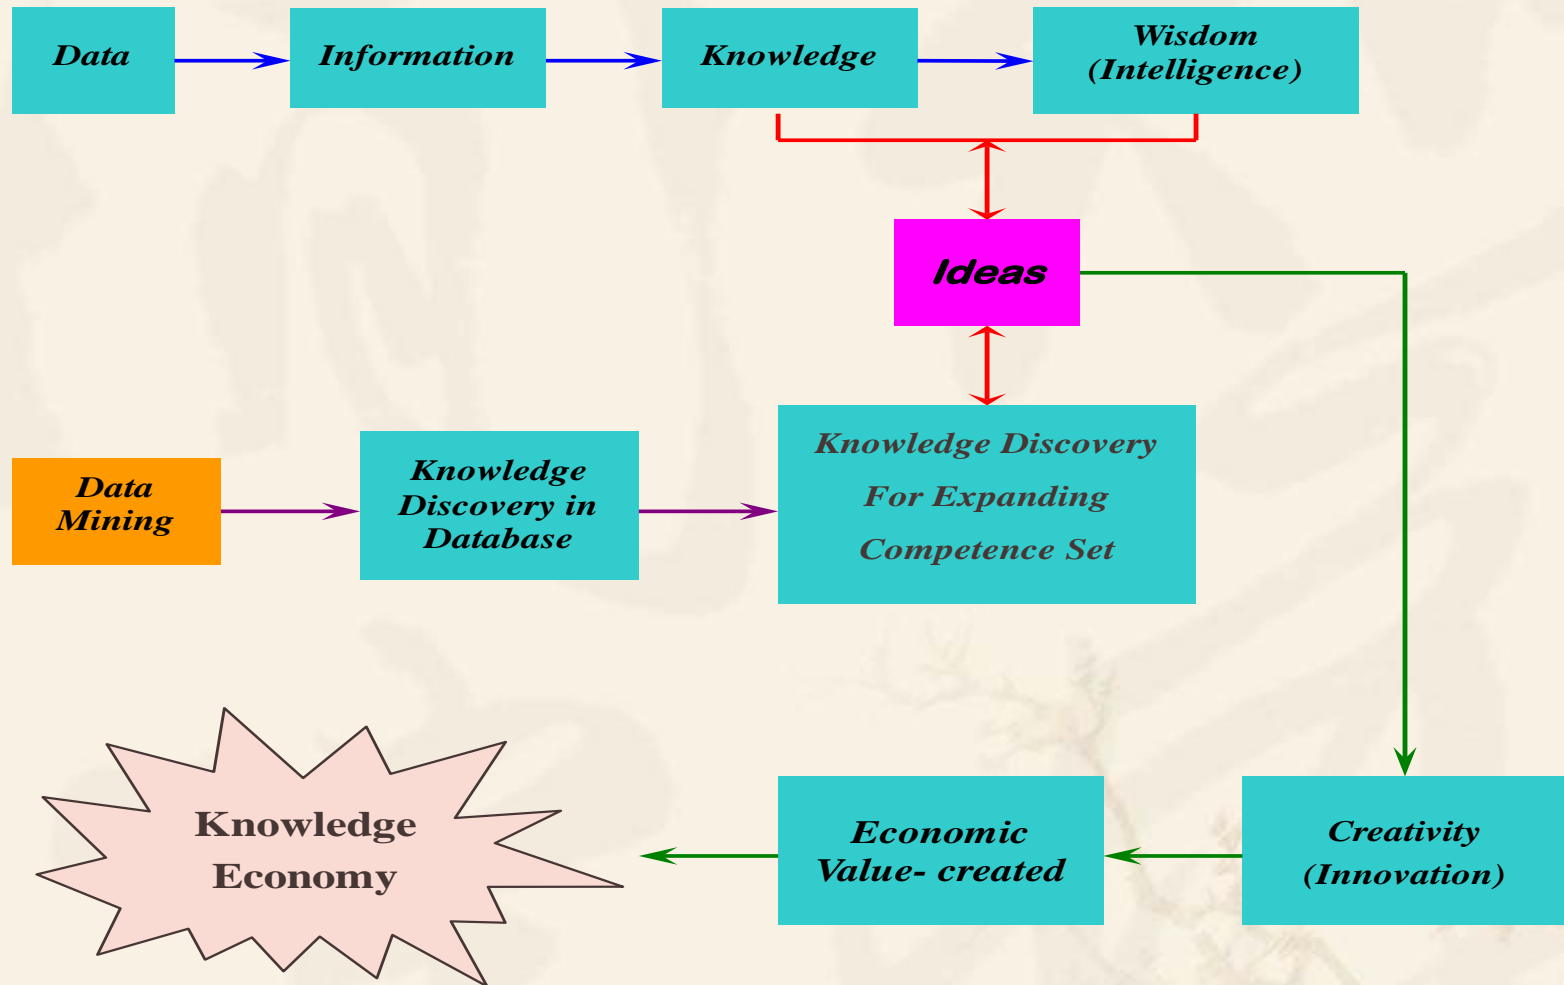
Data

Information

Knowledge

Wisdom (Intelligence)

Ideas

Data Mining

Knowledge Discovery in Database

Knowledge Discovery For Expanding Competence Set

Knowledge Economy

Economic Value- created

Creativity (Innovation)